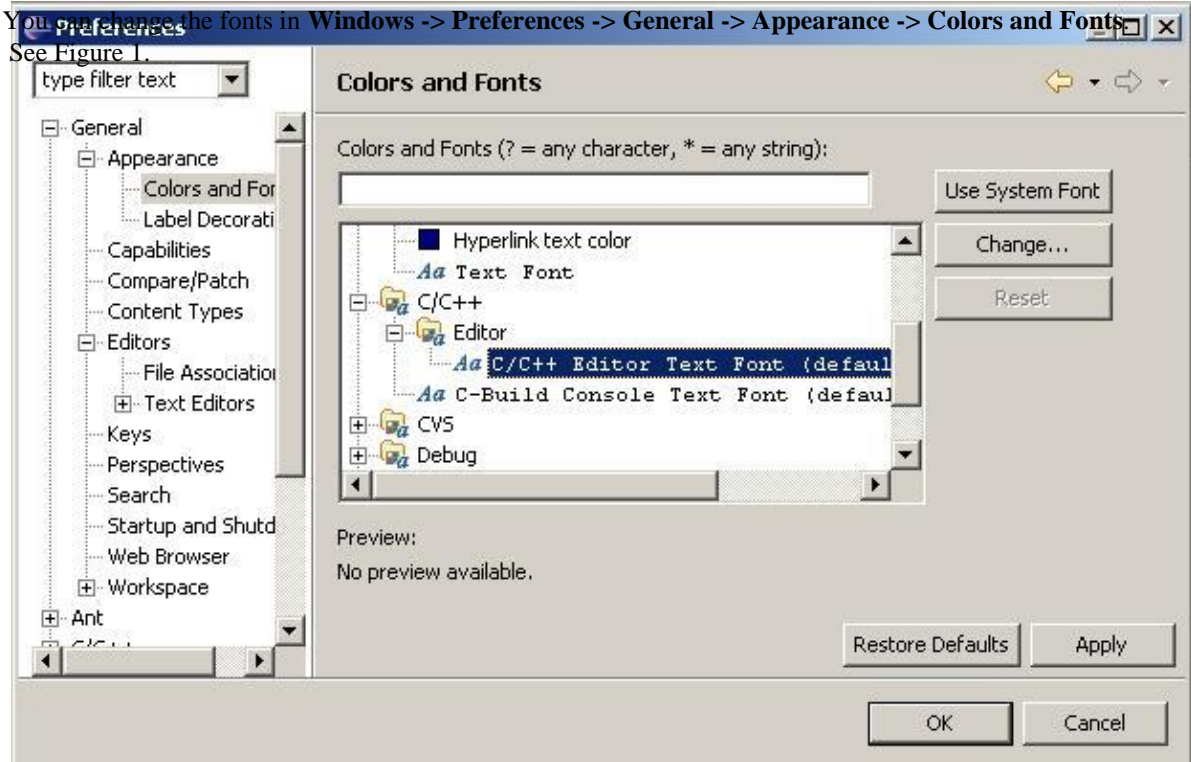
You can change the fonts in **Windows -> Preferences -> General -> Appearance -> Colors and Fonts**. See Figure 1.

Preferences

type filter text

Colors and Fonts

General
Appearance
Colors and For
Label Decorati
Capabilities
Compare/Patch
Content Types
Editors
File Associatio
Text Editors
Keys
Perspectives
Search
Startup and Shutd
Web Browser
Workspace
Ant
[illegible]

Colors and Fonts (? = any character, * = any string):

Hyperlink text color
Aa Text Font
C/C++
Editor
Aa C/C++ Editor Text Font (defaul
Aa C-Build Console Text Font (defaul
CVS
Debug

Use System Font
Change...
Reset

Preview:
No preview available.

Restore Defaults
Apply

OK
Cancel